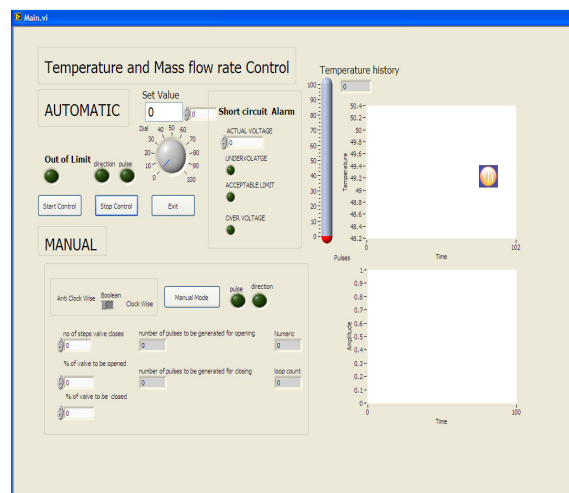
Main.vi

Temperature and Mass flow rate Control

AUTOMATIC

Set Value

0

0

Dial

0 10 20 30 40 50 60 70 80 90 100

Out of Limit

direction pulse

Start Control

Stop Control

Exit

Short circuit Alarm

ACTUAL VOLTAGE

0

UNDERVOLATGE

ACCEPTABLE LIMIT

OVER VOLTAGE

100 90 80 70 60 50 40 30 20 10 0

Temperature history

0

50.4 50.2 50 49.8 49.6 49.4 49.2 49 48.8 48.6 48.4 48.2

Temperature

0 Time 102

MANUAL

Anti Clock Wise Boolean Clock Wise

Manual Mode

pulse direction

no of steps valve closes

0

% of valve to be opened

0

% of valve to be closed

0

number of pulses to be generated for opening

0

number of pulses to be generated for closing

0

Numeric

0

loop count

0

Pulses

1 0.9 0.8 0.7 0.6 0.5 0.4 0.3 0.2 0.1 0

Amplitude

0 Time 100